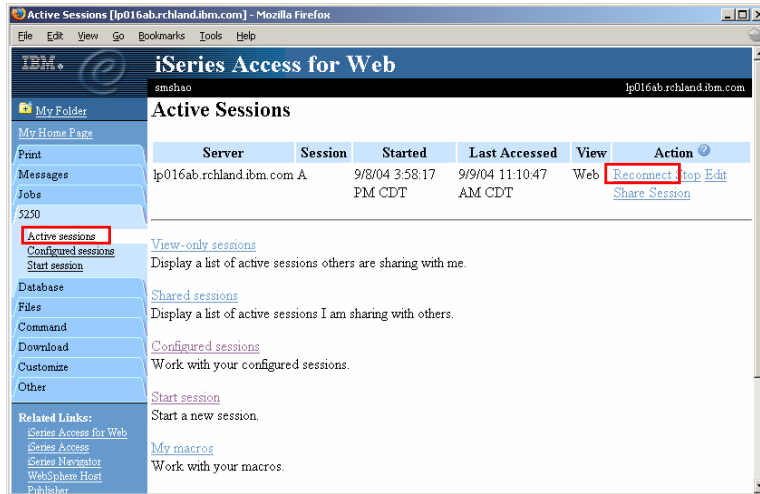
Active Sessions [lp016ab.rchland.ibm.com] - Mozilla Firefox

File Edit View Go Bookmarks Tools Help

IBM.

iSeries Access for Web

smshao

lp016ab.rchland.ibm.com

My Folder
My Home Page
Print
Messages
Jobs
5250
Active sessions
Configured sessions
Start session
Database
Files
Command
Download
Customize
Other

Related Links:
iSeries Access for Web
iSeries Access
iSeries Navigator
WebSphere Host
Publisher

Active Sessions

| Server | Session | Started | Last Accessed | View | Action |
|---|---|---|---|---|---|
| lp016ab.rchland.ibm.com | A | 9/8/04 3:58:17 PM CDT | 9/9/04 11:10:47 AM CDT | Web | Reconnect Stop Edit Share Session |

View-only sessions
Display a list of active sessions others are sharing with me.

Shared sessions
Display a list of active sessions I am sharing with others.

Configured sessions
Work with your configured sessions.

Start session
Start a new session.

My macros
Work with your macros.